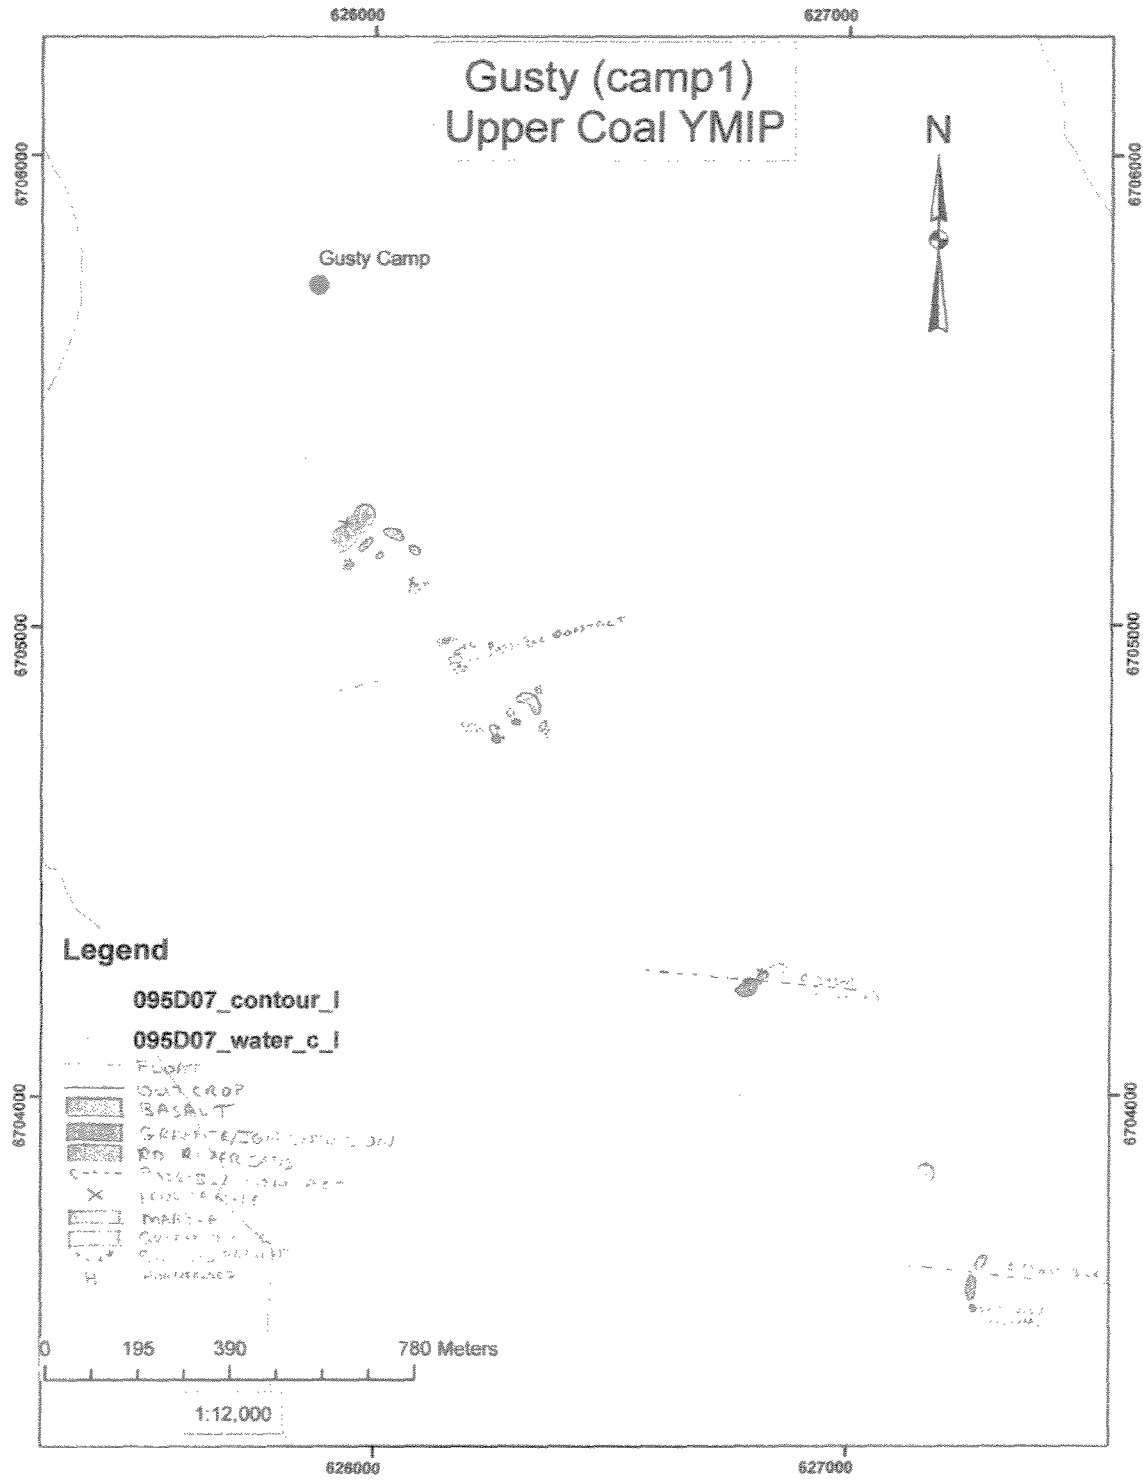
626000
627000

Gusty (camp1)
Upper Coal YMIP

N

6706000
6706000

Gusty Camp

6705000
6705000

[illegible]

Legend

095D07_contour_l

095D07_water_c_l

FLOAT

OUTCROP

BASALT

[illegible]

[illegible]

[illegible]

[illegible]

MARBLE

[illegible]

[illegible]

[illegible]

6704000
6704000

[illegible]

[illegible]

0 195 390 780 Meters

1:12,000

626000
627000